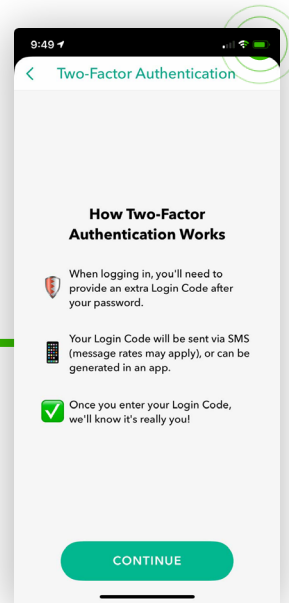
9:49

<

Two-Factor Authentication

How Two-Factor Authentication Works

When logging in, you'll need to provide an extra Login Code after your password.

Your Login Code will be sent via SMS (message rates may apply), or can be generated in an app.

Once you enter your Login Code, we'll know it's really you!

CONTINUE